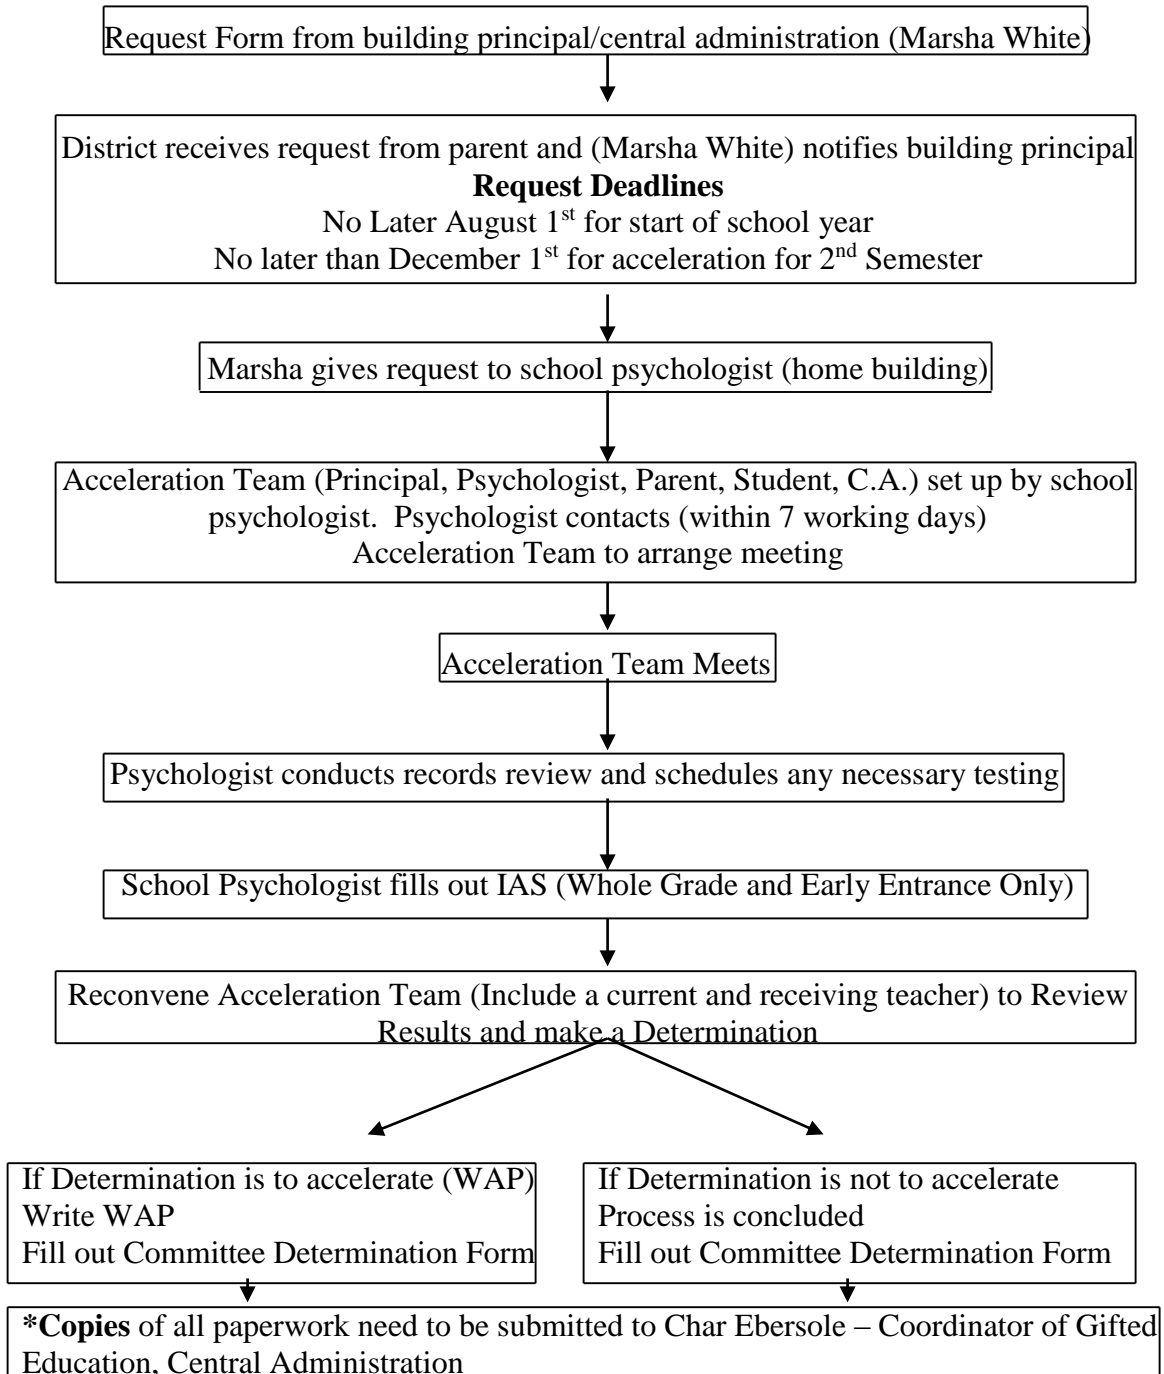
Request Form from building principal/central administration (Marsha White)

District receives request from parent and (Marsha White) notifies building principal
**Request Deadlines**
No Later August 1$^{st}$ for start of school year
No later than December 1$^{st}$ for acceleration for 2$^{nd}$ Semester

Marsha gives request to school psychologist (home building)

Acceleration Team (Principal, Psychologist, Parent, Student, C.A.) set up by school psychologist. Psychologist contacts (within 7 working days) Acceleration Team to arrange meeting

Acceleration Team Meets

Psychologist conducts records review and schedules any necessary testing

School Psychologist fills out IAS (Whole Grade and Early Entrance Only)

Reconvene Acceleration Team (Include a current and receiving teacher) to Review Results and make a Determination

If Determination is to accelerate (WAP)
Write WAP
Fill out Committee Determination Form

If Determination is not to accelerate
Process is concluded
Fill out Committee Determination Form

***Copies** of all paperwork need to be submitted to Char Ebersole – Coordinator of Gifted Education, Central Administration